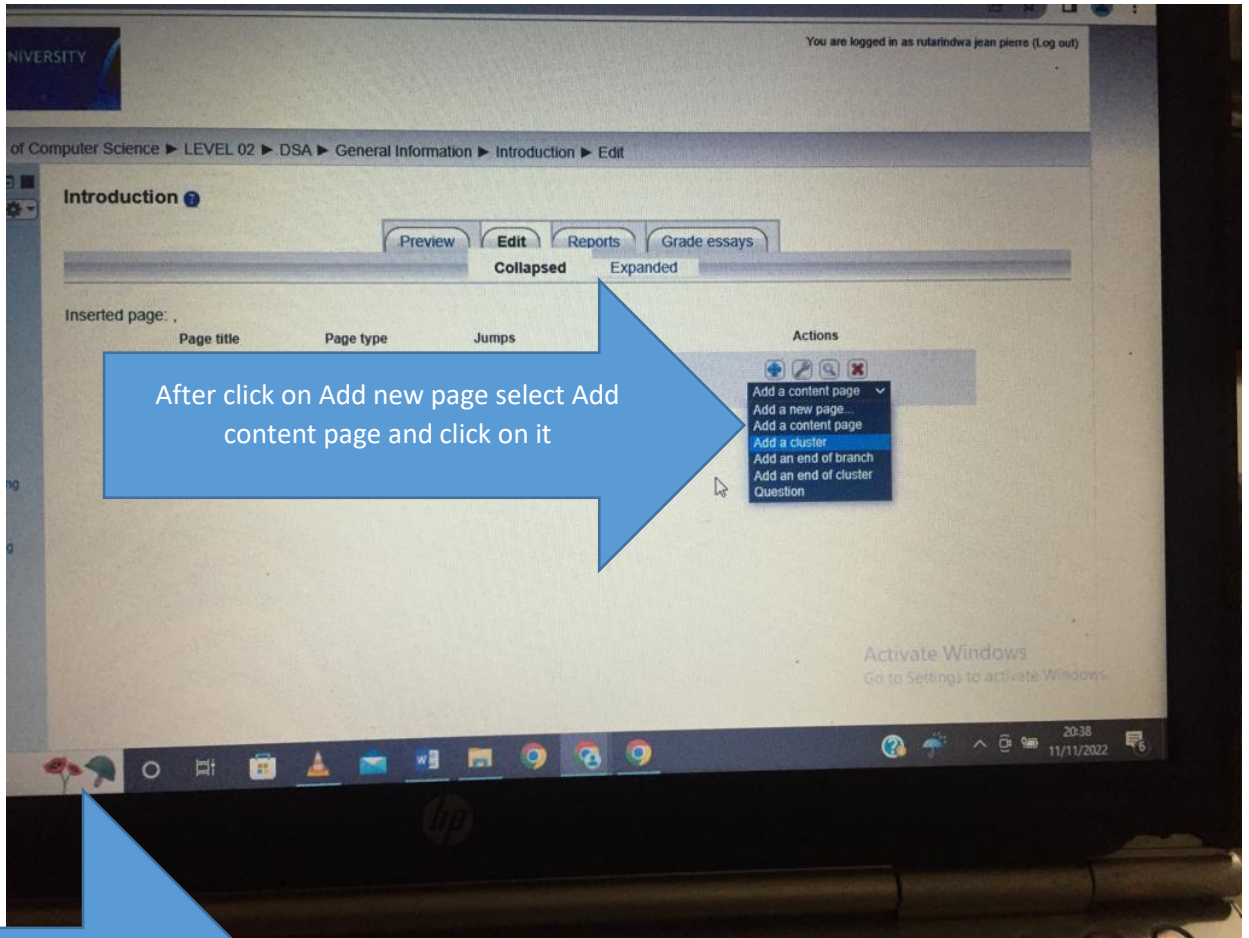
NIVERSITY

You are logged in as rutarindwa jean pierre (Log out)

of Computer Science ▶ LEVEL 02 ▶ DSA ▶ General Information ▶ Introduction ▶ Edit

Introduction

Preview | Edit | Reports | Grade essays

Collapsed | Expanded

Inserted page: ,

| Page title | Page type | Jumps | Actions |
|---|---|---|---|

After click on Add new page select Add content page and click on it

Add a content page
Add a new page...
Add a content page
Add a cluster
Add an end of branch
Add an end of cluster
Question

ng

g

Activate Windows
Go to Settings to activate Windows.

20:38
11/11/2022

6

hp